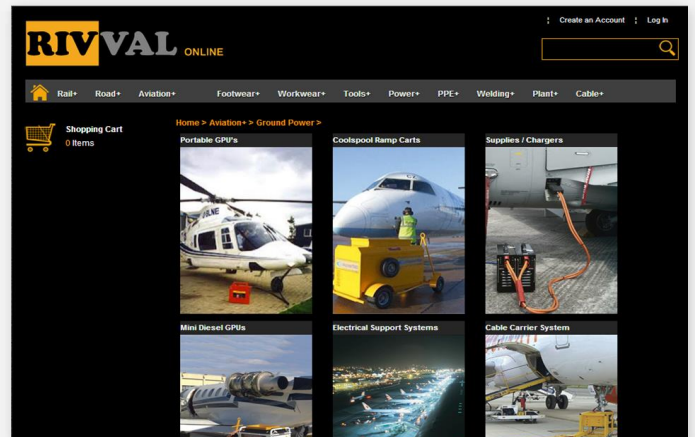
RIVVAL ONLINE

Create an Account

Log In

Rail+ Road+ Aviation+ Footwear+ Workwear+ Tools+ Power+ PPE+ Welding+ Plant+ Cable+

Shopping Cart
0 Items

Home > Aviation+ > Ground Power >

Portable GPU's

Coolspool Ramp Carts

Supplies / Chargers

Mini Diesel GPUs

Electrical Support Systems

Cable Carrier System